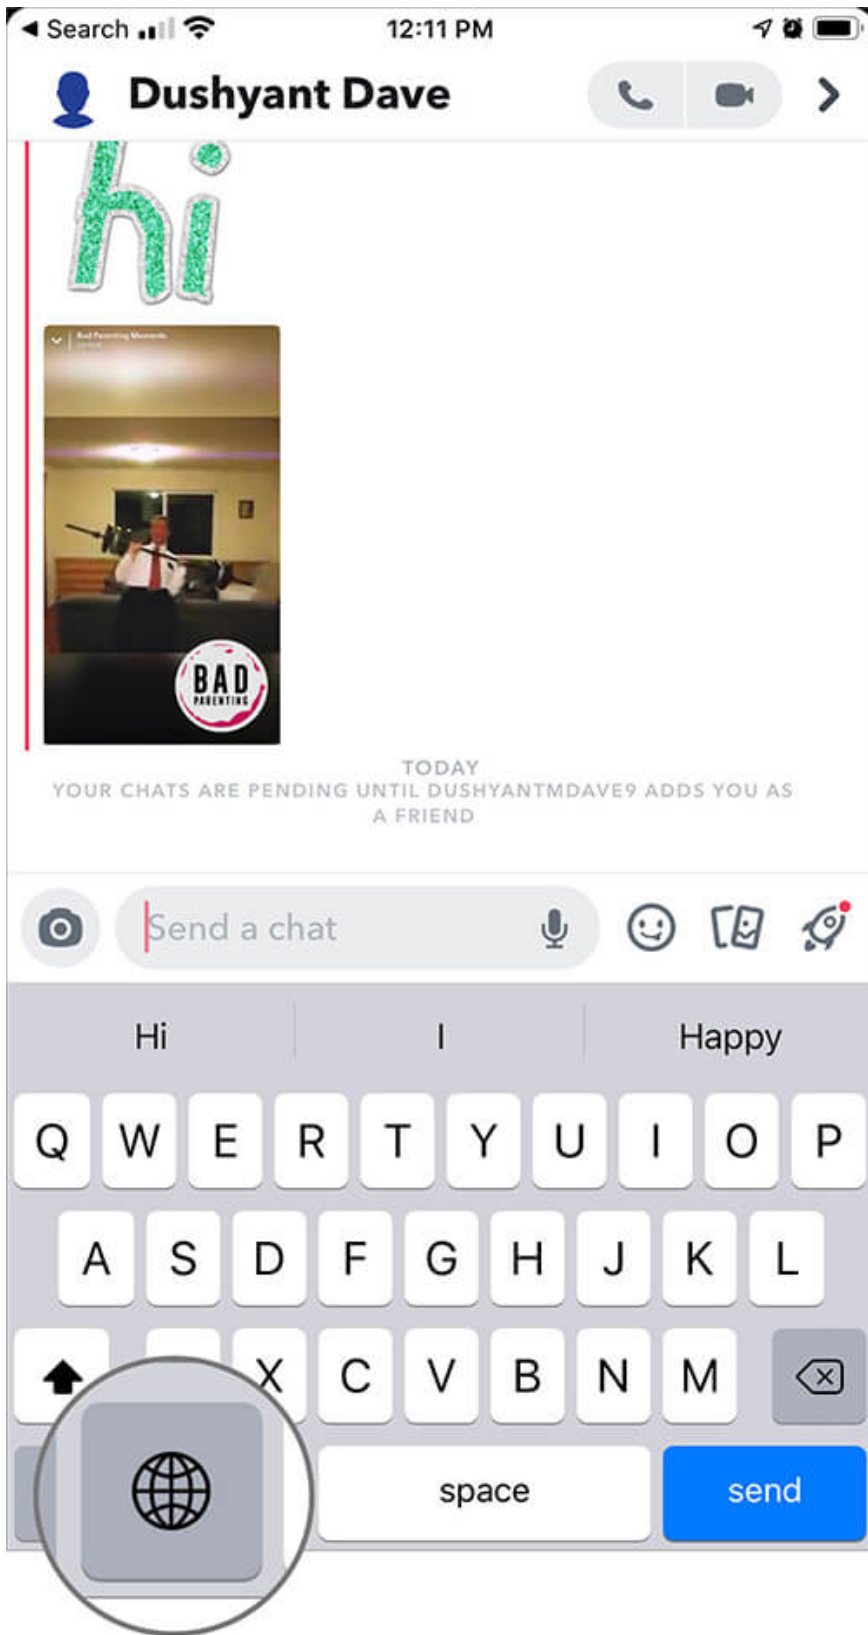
◀ Search 12:11 PM

Dushyant Dave

hi

Bad Parenting Moments

BAD PARENTING

TODAY
YOUR CHATS ARE PENDING UNTIL DUSHYANTMDAVE9 ADDS YOU AS A FRIEND

Send a chat

Hi | I | Happy

Q W E R T Y U I O P
A S D F G H J K L
X C V B N M

space send